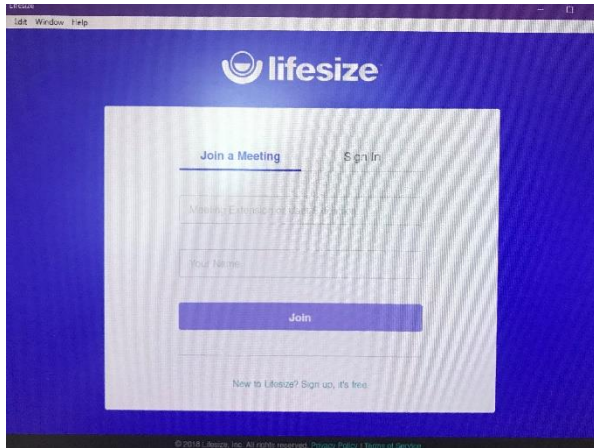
Lifesize

Edit Window Help

lifesize

Join a Meeting

Sign In

Meeting Extension or User Extension

Your Name

Join

New to Lifesize? Sign up, it's free.

© 2018 Lifesize, Inc. All rights reserved. Privacy Policy | Terms of Service